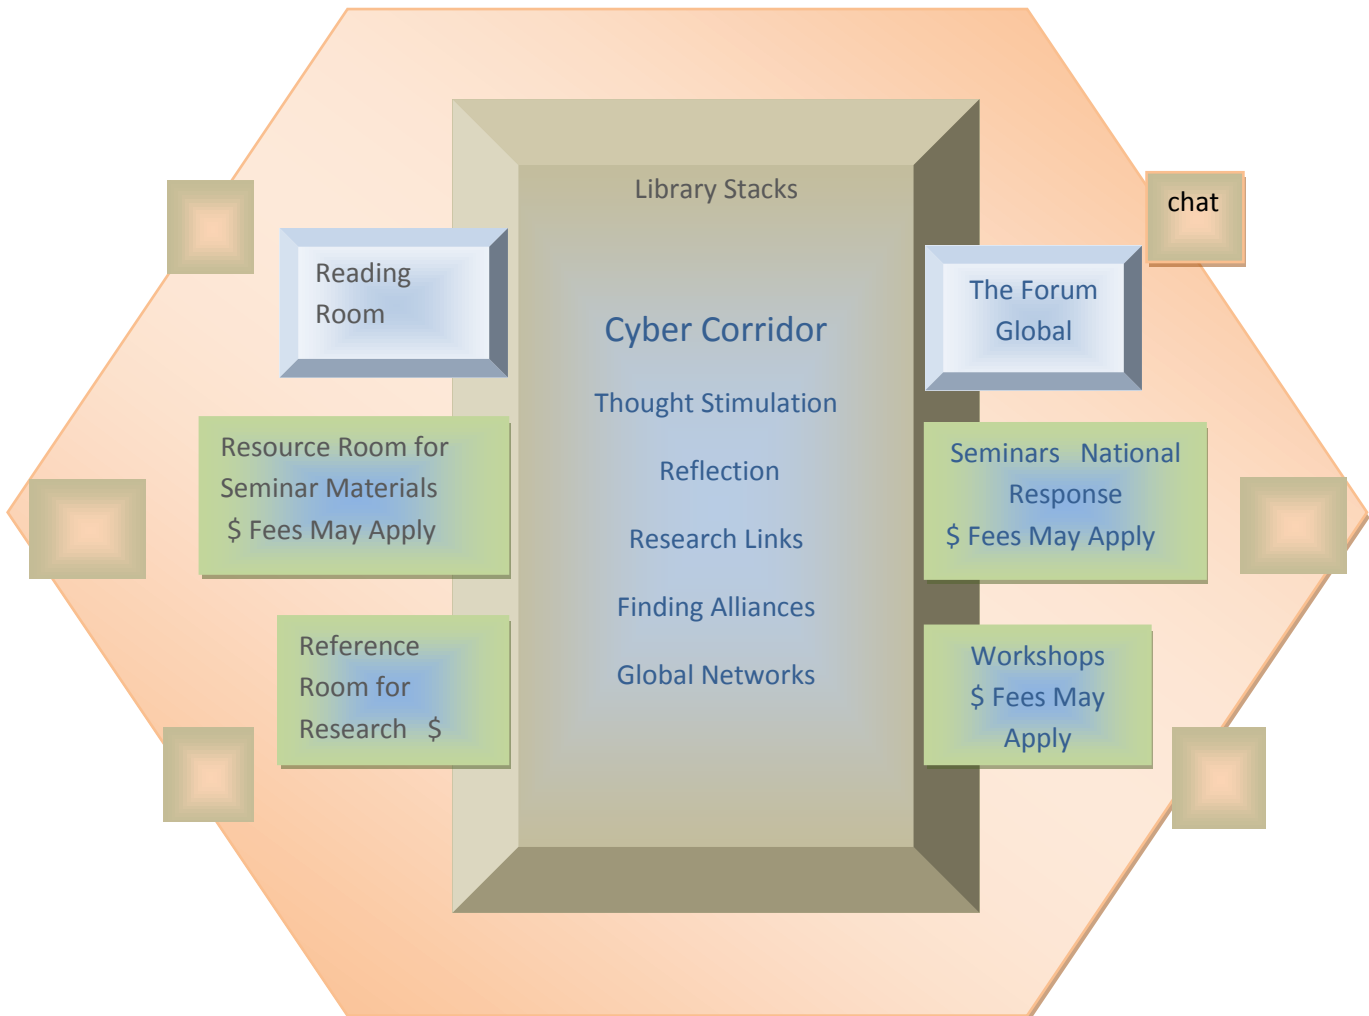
chat

Reading Room

Library Stacks

Cyber Corridor

Thought Stimulation

Reflection

Research Links

Finding Alliances

Global Networks

The Forum Global

Resource Room for Seminar Materials $ Fees May Apply

Seminars National Response $ Fees May Apply

Reference Room for Research $

Workshops $ Fees May Apply